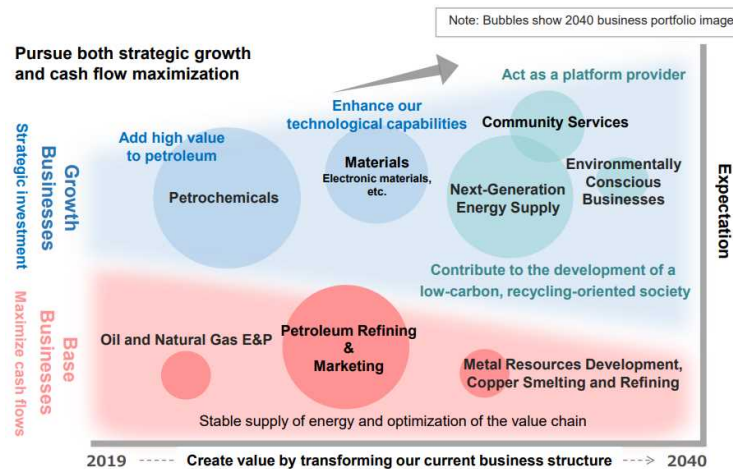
Note: Bubbles show 2040 business portfolio image

Pursue both strategic growth and cash flow maximization

Growth Businesses
Strategic investment

Base Businesses
Maximize cash flows

Add high value to petroleum

Petrochemicals

Enhance our technological capabilities

Materials
Electronic materials, etc.

Act as a platform provider

Community Services

Next-Generation Energy Supply

Environmentally Conscious Businesses

Expectation

Contribute to the development of a low-carbon, recycling-oriented society

Oil and Natural Gas E&P

Petroleum Refining & Marketing

Metal Resources Development, Copper Smelting and Refining

Stable supply of energy and optimization of the value chain

2019 ----- Create value by transforming our current business structure ---> 2040